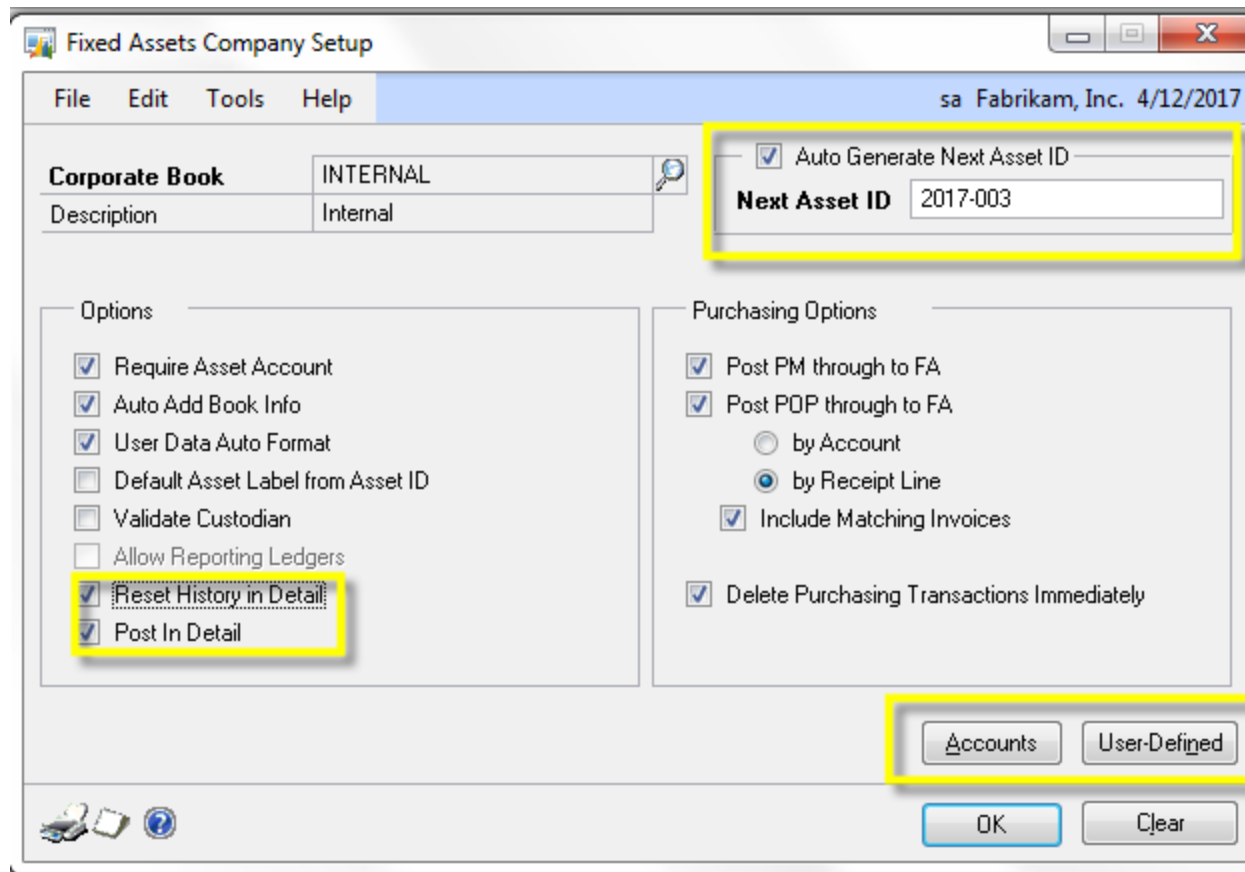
Fixed Assets Company Setup

File Edit Tools Help

sa Fabrikam, Inc. 4/12/2017

Corporate Book INTERNAL
Description Internal

Auto Generate Next Asset ID
Next Asset ID 2017-003

Options
Require Asset Account
Auto Add Book Info
User Data Auto Format
Default Asset Label from Asset ID
Validate Custodian
Allow Reporting Ledgers
Reset History in Detail
Post In Detail

Purchasing Options
Post PM through to FA
Post POP through to FA
by Account
by Receipt Line
Include Matching Invoices
Delete Purchasing Transactions Immediately

Accounts User-Defined

OK Clear